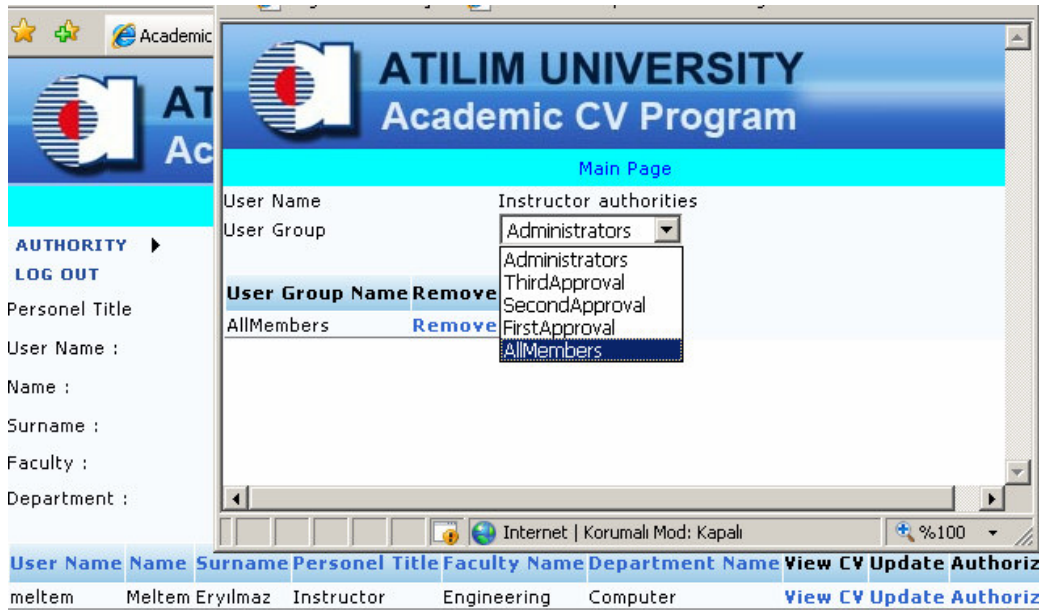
Academic

AT
Ac

AUTHORITY
LOG OUT
Personel Title
User Name :
Name :
Surname :
Faculty :
Department :

ATILIM UNIVERSITY
Academic CV Program

Main Page

User Name Instructor authorities
User Group Administrators

Administrators
ThirdApproval
SecondApproval
FirstApproval
AllMembers

| User Group Name | Remove |
|---|---|
| AllMembers | Remove |

Internet | Korumalı Mod: Kapalı
%100

| User Name | Name | Surname | Personel Title | Faculty Name | Department Name | View CV | Update | Authoriz |
|---|---|---|---|---|---|---|---|---|
| meltem | Meltem | Eryılmaz | Instructor | Engineering | Computer | View CV | Update | Authoriz |